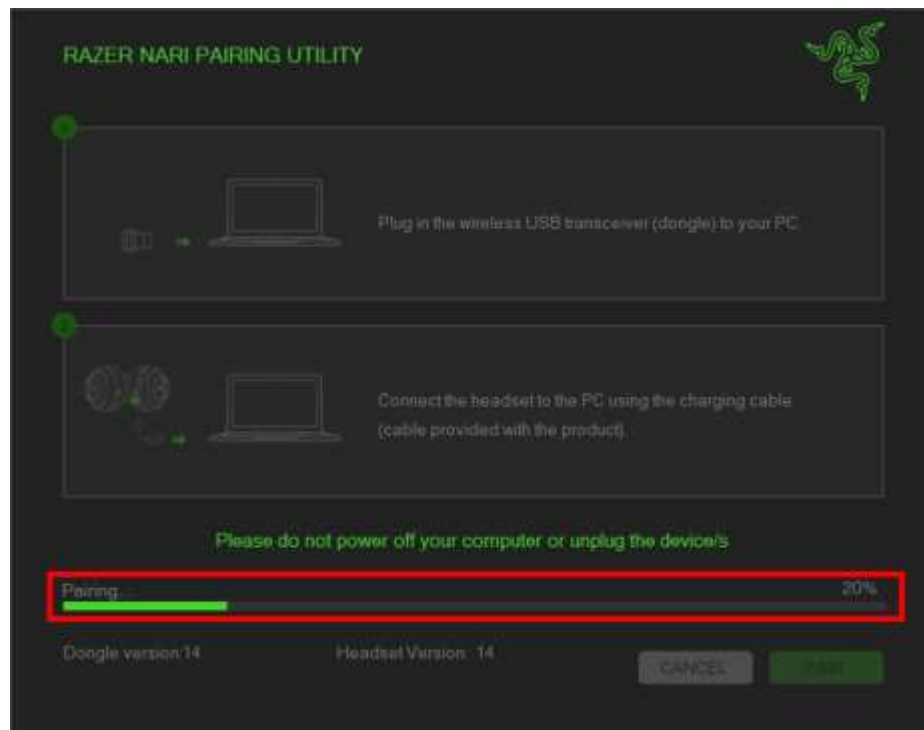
RAZER NARI PAIRING UTILITY

1

Plug in the wireless USB transceiver (dongle) to your PC

2

Connect the headset to the PC using the charging cable (cable provided with the product).

Please do not power off your computer or unplug the device/s

Pairing...

20%

Dongle version:14

Headset Version: 14

CANCEL

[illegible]